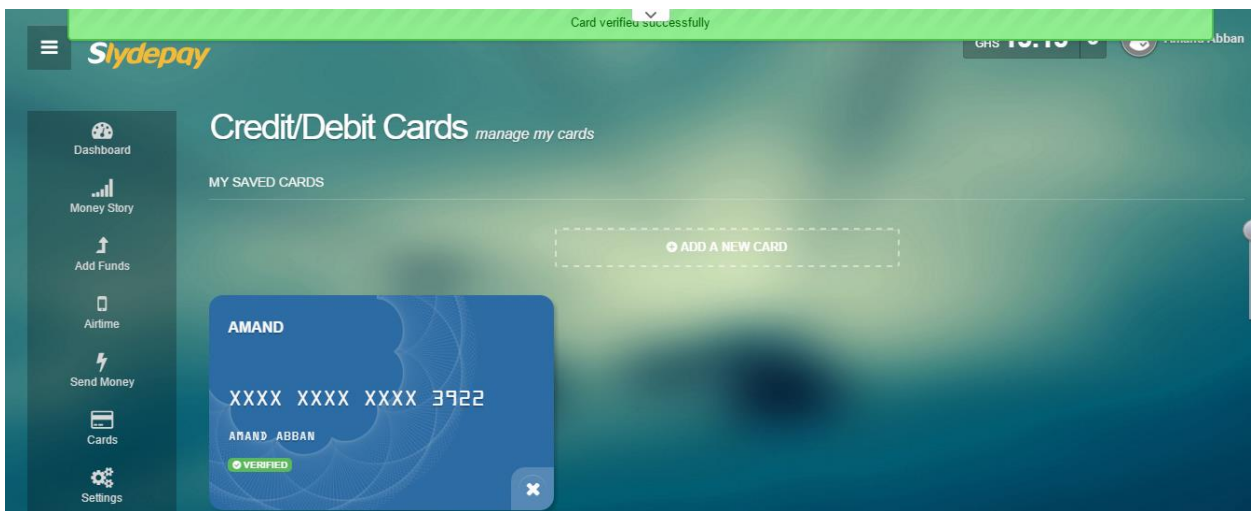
Card verified successfully

Slydepay

GHS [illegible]

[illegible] Abban

Dashboard

Money Story

Add Funds

Airtime

Send Money

Cards

Settings

Credit/Debit Cards manage my cards

MY SAVED CARDS

ADD A NEW CARD

AMAND

XXXX XXXX XXXX 3922

AMAND ABBAN

VERIFIED